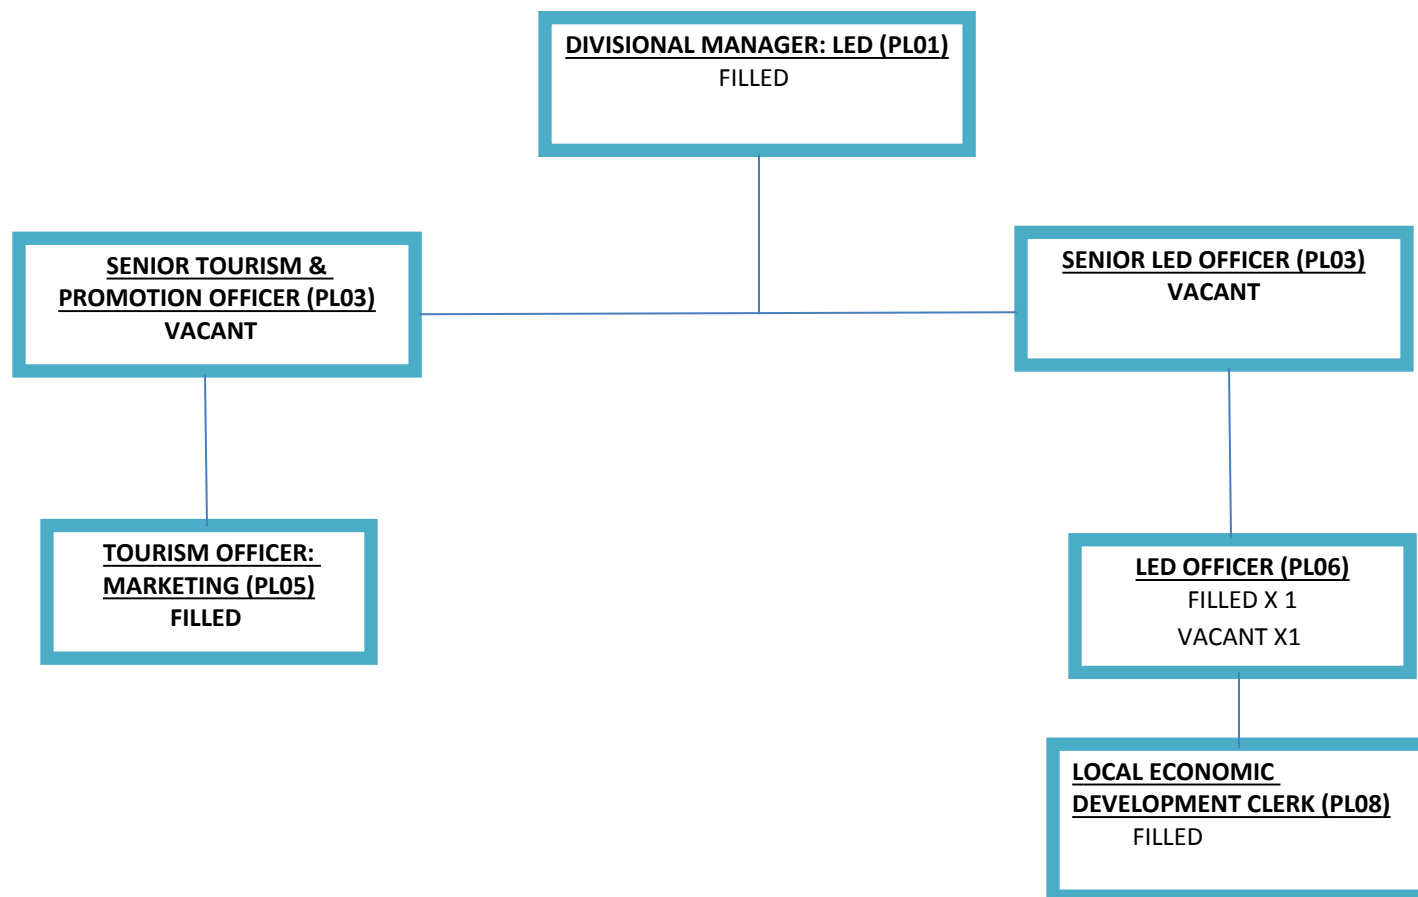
DIVISIONAL MANAGER: LED (PL01)
FILLED

SENIOR TOURISM & PROMOTION OFFICER (PL03)
VACANT

SENIOR LED OFFICER (PL03)
VACANT

TOURISM OFFICER: MARKETING (PL05)
FILLED

LED OFFICER (PL06)
FILLED X 1
VACANT X1

LOCAL ECONOMIC DEVELOPMENT CLERK (PL08)
FILLED